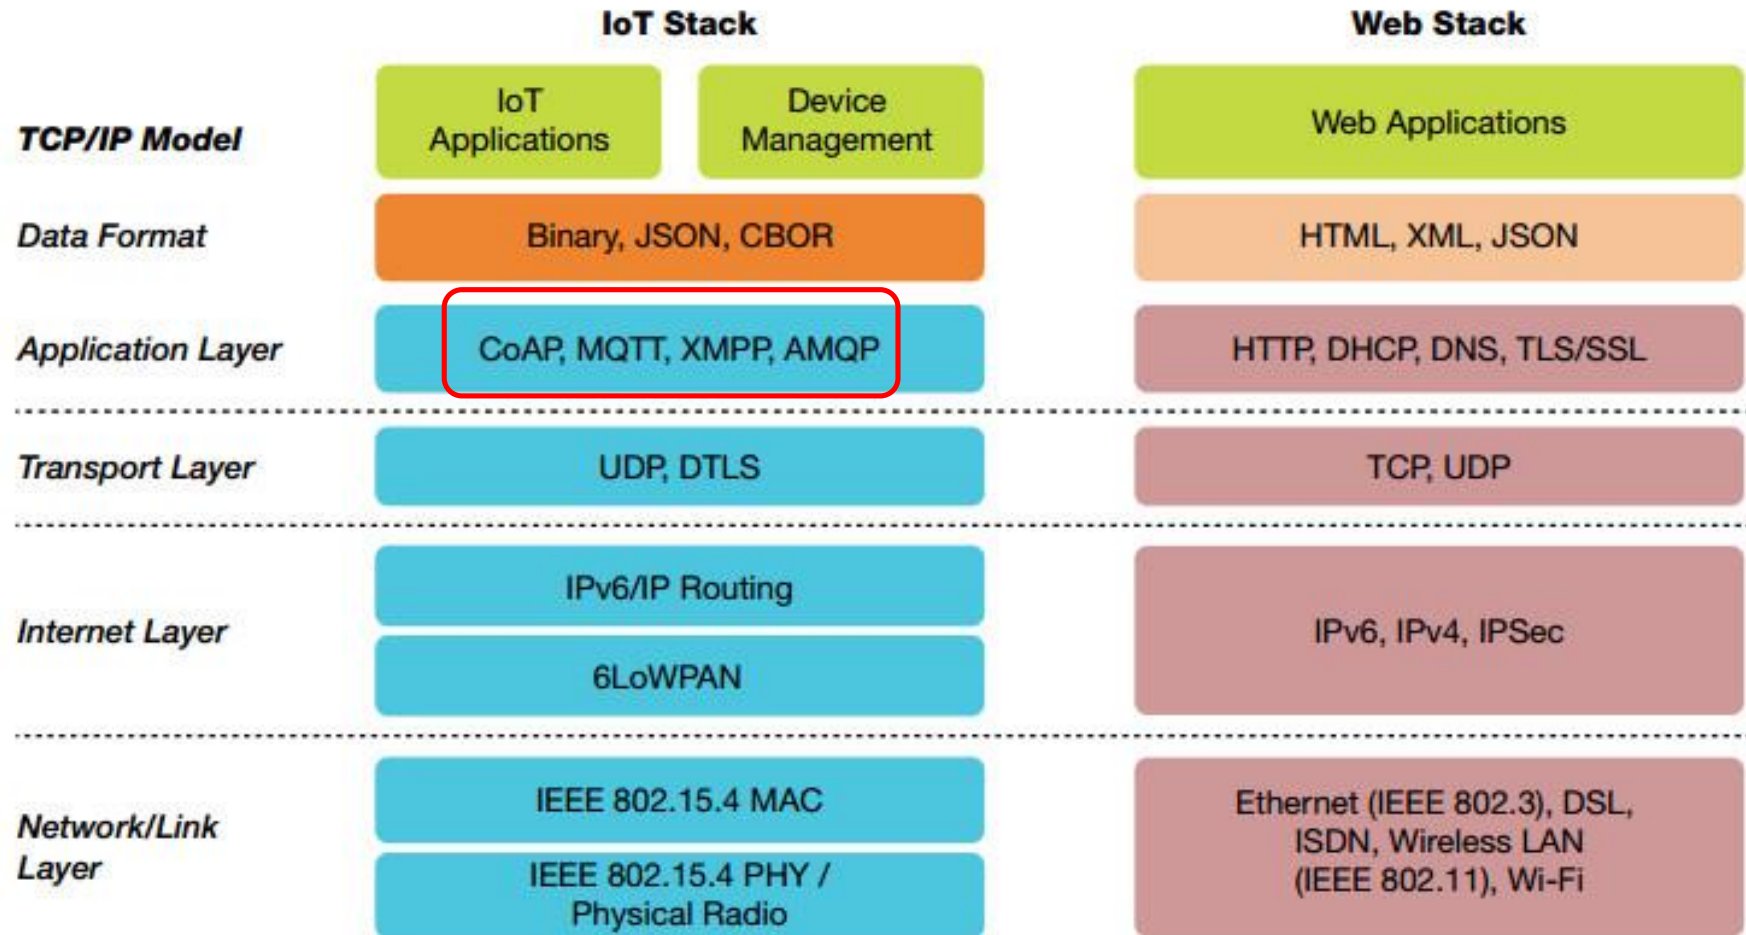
IoT Stack

Web Stack

TCP/IP Model

IoT Applications

Device Management

Web Applications

Data Format

Binary, JSON, CBOR

HTML, XML, JSON

Application Layer

CoAP, MQTT, XMPP, AMQP

HTTP, DHCP, DNS, TLS/SSL

Transport Layer

UDP, DTLS

TCP, UDP

Internet Layer

IPv6/IP Routing

6LoWPAN

IPv6, IPv4, IPSec

Network/Link Layer

IEEE 802.15.4 MAC

IEEE 802.15.4 PHY / Physical Radio

Ethernet (IEEE 802.3), DSL, ISDN, Wireless LAN (IEEE 802.11), Wi-Fi